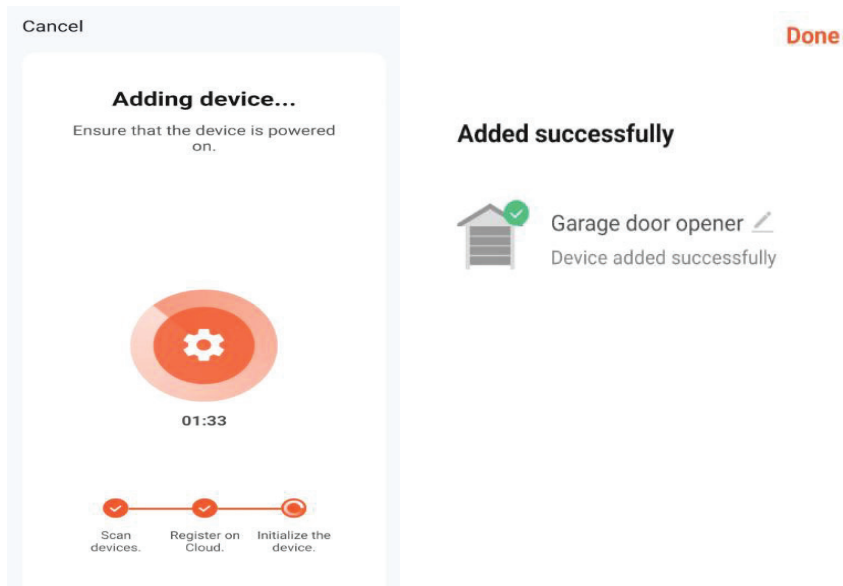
Cancel

Adding device...

Ensure that the device is powered on.

01:33

Scan devices.

Register on Cloud.

Initialize the device.

Done

Added successfully

Garage door opener

Device added successfully